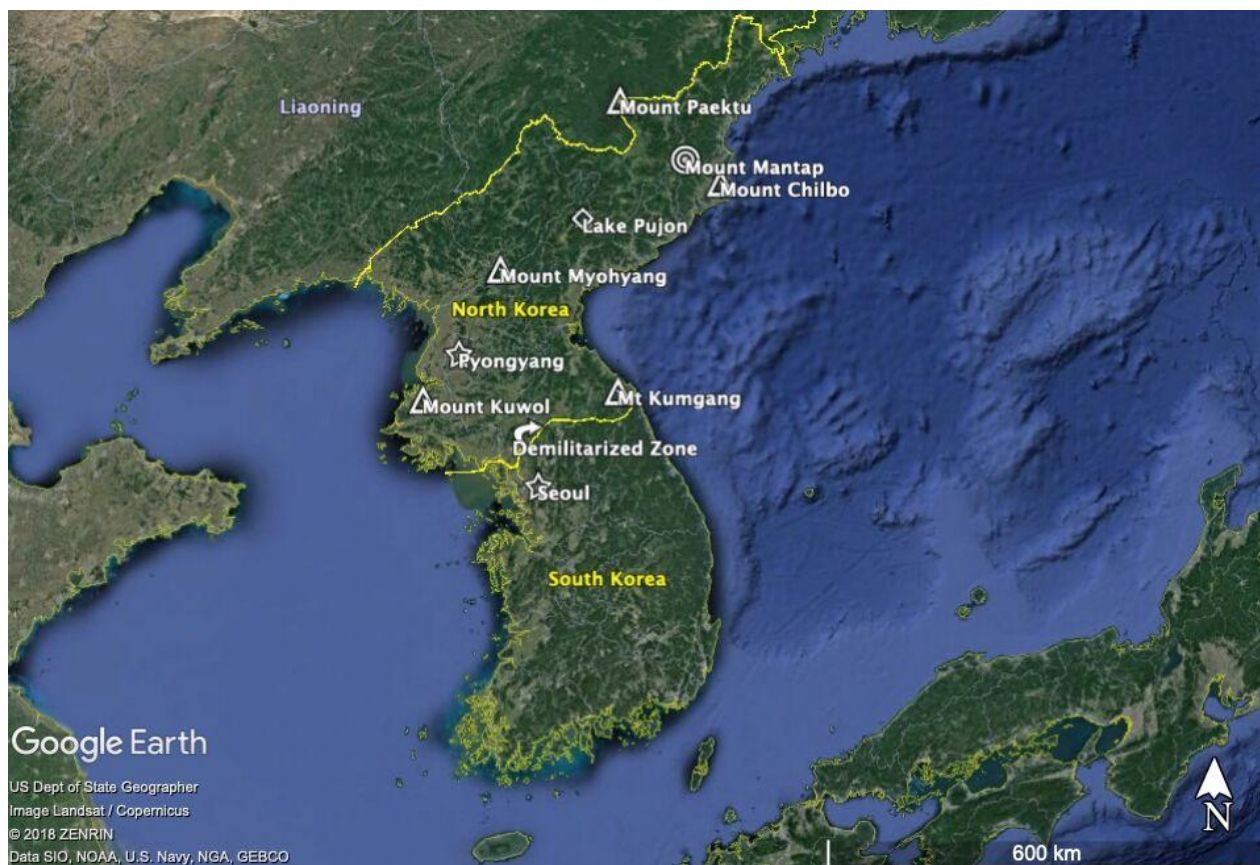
Liaoning

Mount Paektu

Mount Mantap

Mount Chilbo

Lake Pujon

Mount Myohyang

North Korea

Pyongyang

Mount Kuwol

Mt Kumgang

Demilitarized Zone

Seoul

South Korea

Google Earth

US Dept of State Geographer
Image Landsat / Copernicus
© 2018 ZENRIN
Data SIO, NOAA, U.S. Navy, NGA, GEBCO

600 km

N